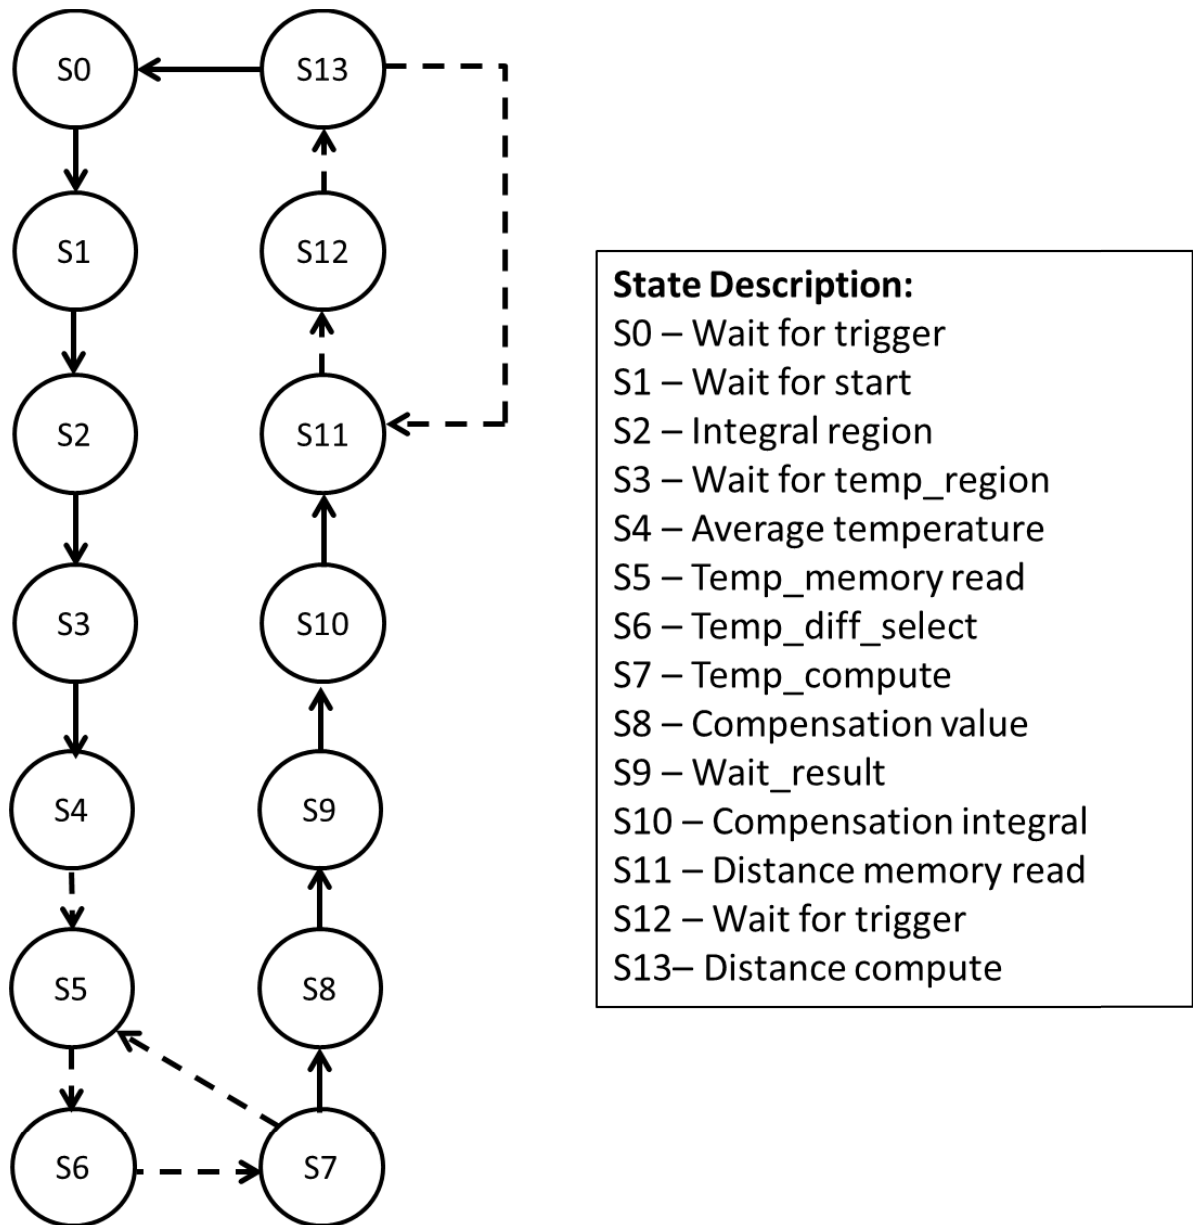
S0
S13
S1
S12
S2
S11
S3
S10
S4
S9
S5
S8
S6
S7

**State Description:**
S0 – Wait for trigger
S1 – Wait for start
S2 – Integral region
S3 – Wait for temp_region
S4 – Average temperature
S5 – Temp_memory read
S6 – Temp_diff_select
S7 – Temp_compute
S8 – Compensation value
S9 – Wait_result
S10 – Compensation integral
S11 – Distance memory read
S12 – Wait for trigger
S13– Distance compute